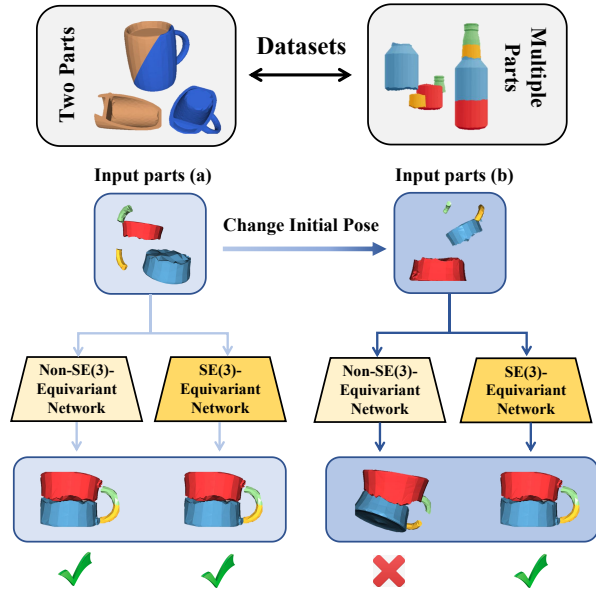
Two Parts

Datasets

Multiple Parts

Input parts (a)

Input parts (b)

Change Initial Pose

Non-SE(3)-Equivariant Network

SE(3)-Equivariant Network

Non-SE(3)-Equivariant Network

SE(3)-Equivariant Network